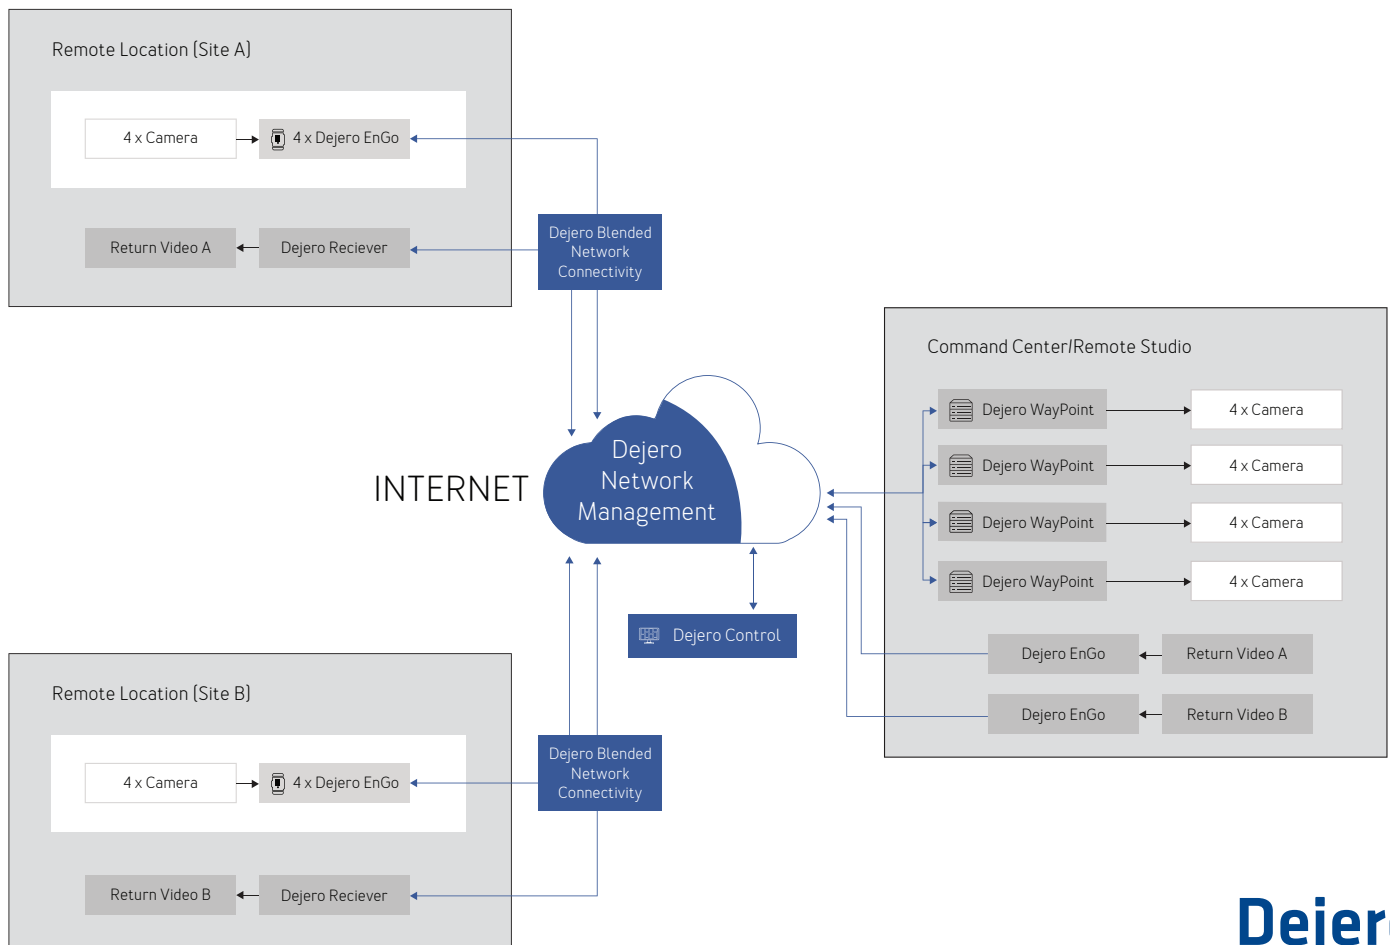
Remote Location (Site A)

4 x Camera

4 x Dejero EnGo

Return Video A

Dejero Reciever

Dejero Blended Network Connectivity

INTERNET

Dejero Network Management

Command Center/Remote Studio

Dejero WayPoint

4 x Camera

Dejero WayPoint

4 x Camera

Dejero WayPoint

4 x Camera

Dejero WayPoint

4 x Camera

Dejero Control

Dejero EnGo

Return Video A

Dejero EnGo

Return Video B

Remote Location (Site B)

4 x Camera

4 x Dejero EnGo

Dejero Blended Network Connectivity

Return Video B

Dejero Reciever

Dejer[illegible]